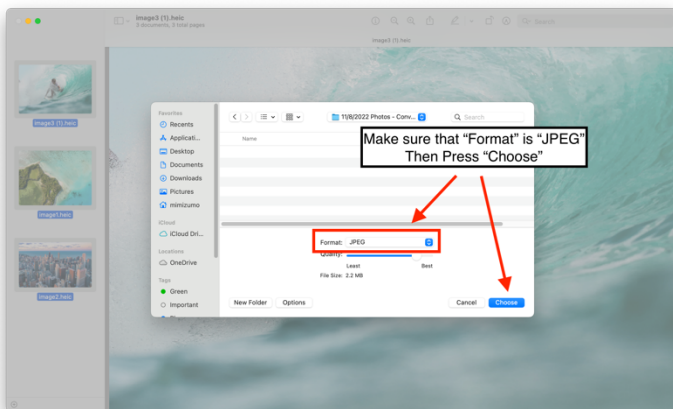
image3 (1).heic
3 documents, 3 total pages

Search

image3 (1).heic

image3 (1).heic

image1.heic

image2.heic

Favorites
Recents
Applicati...
Desktop
Documents
Downloads
Pictures
mimizuno

iCloud
iCloud Dri...

Locations
OneDrive

Tags
Green
Important

11/8/2022 Photos - Conv...

Search

Name

Make sure that "Format" is "JPEG"
Then Press "Choose"

Format: JPEG
Quality:
Least
Best
File Size: 2.2 MB

New Folder
Options
Cancel
Choose